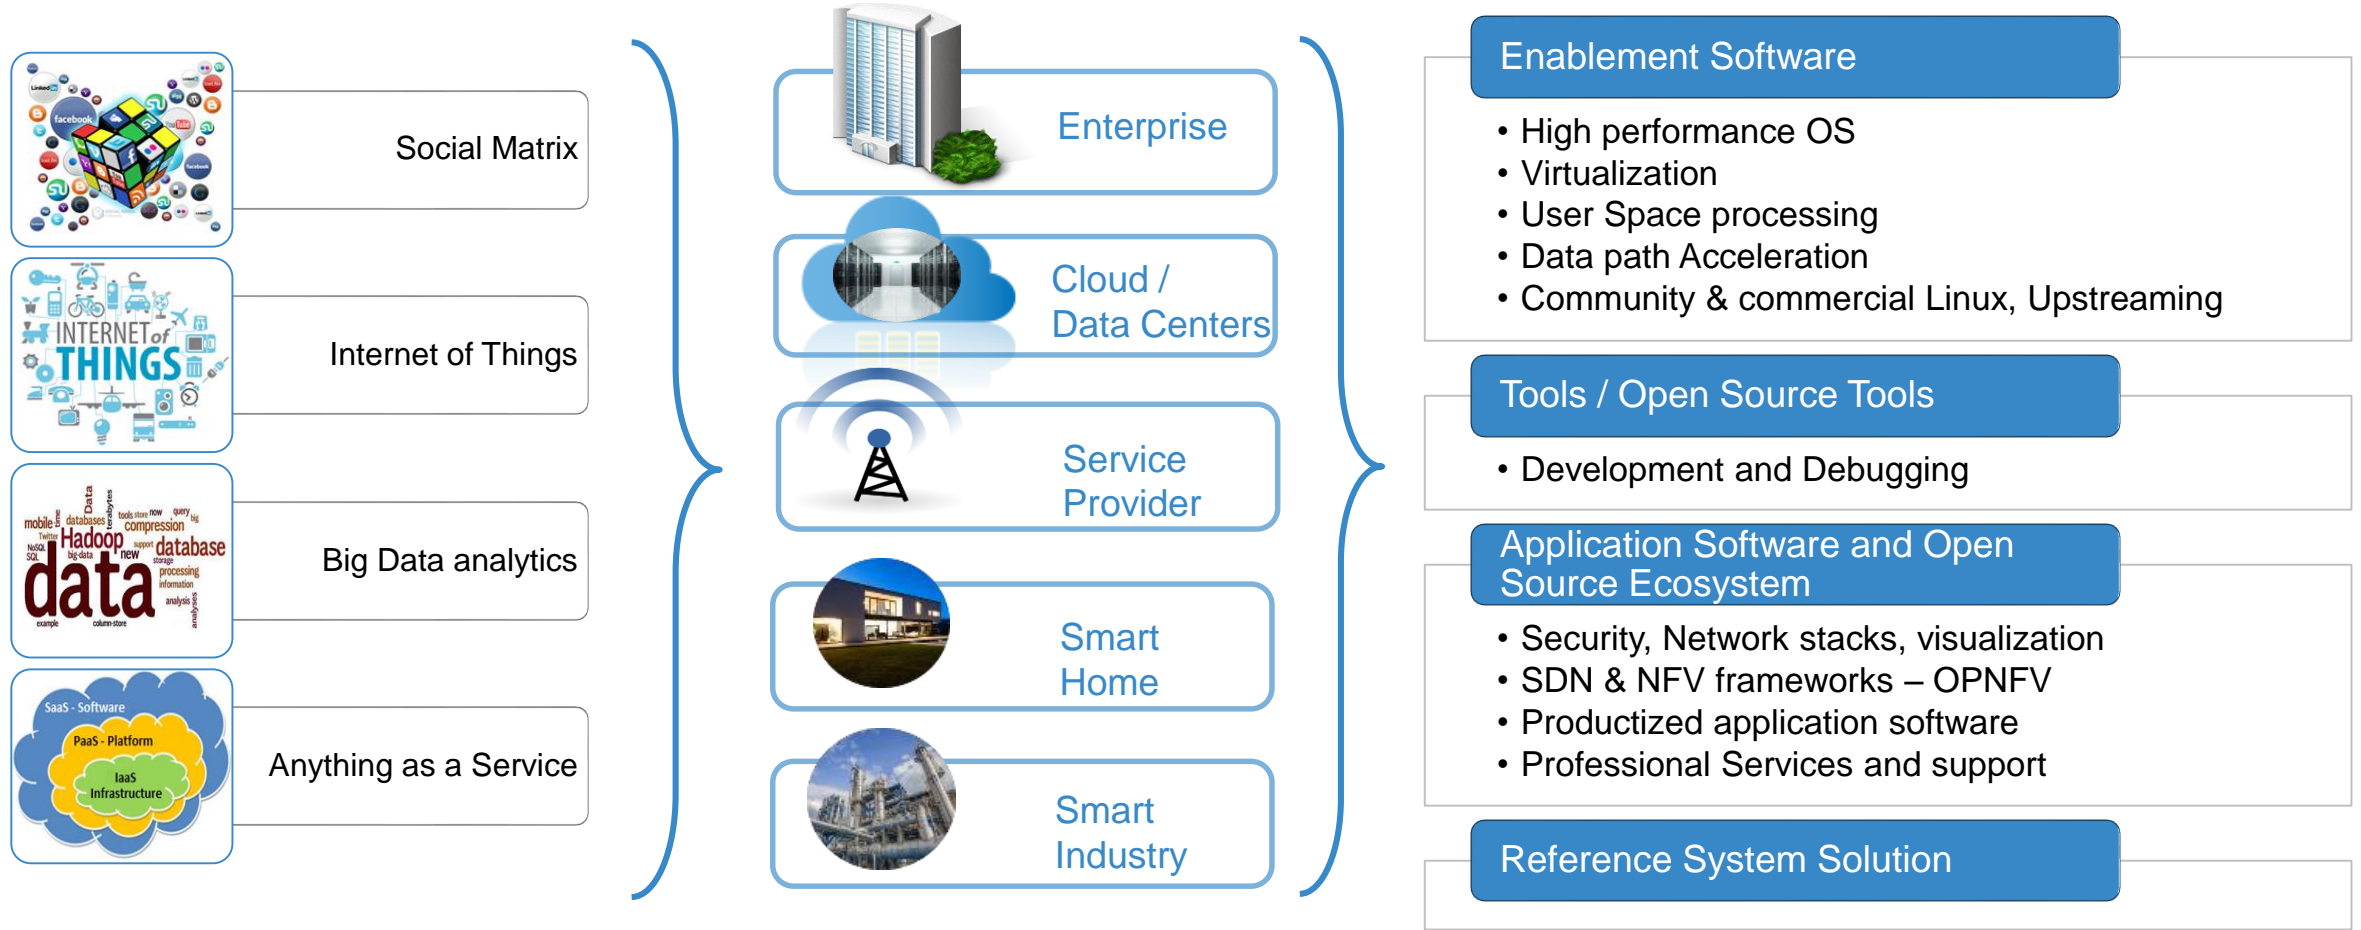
Social Matrix

INTERNET of THINGS

Internet of Things

Hadoop database data

Big Data analytics

SaaS - Software
PaaS - Platform
IaaS Infrastructure

Anything as a Service

Enterprise

Cloud / Data Centers

Service Provider

Smart Home

Smart Industry

Enablement Software

• High performance OS
• Virtualization
• User Space processing
• Data path Acceleration
• Community & commercial Linux, Upstreaming

Tools / Open Source Tools

• Development and Debugging

Application Software and Open Source Ecosystem

• Security, Network stacks, visualization
• SDN & NFV frameworks – OPNFV
• Productized application software
• Professional Services and support

Reference System Solution